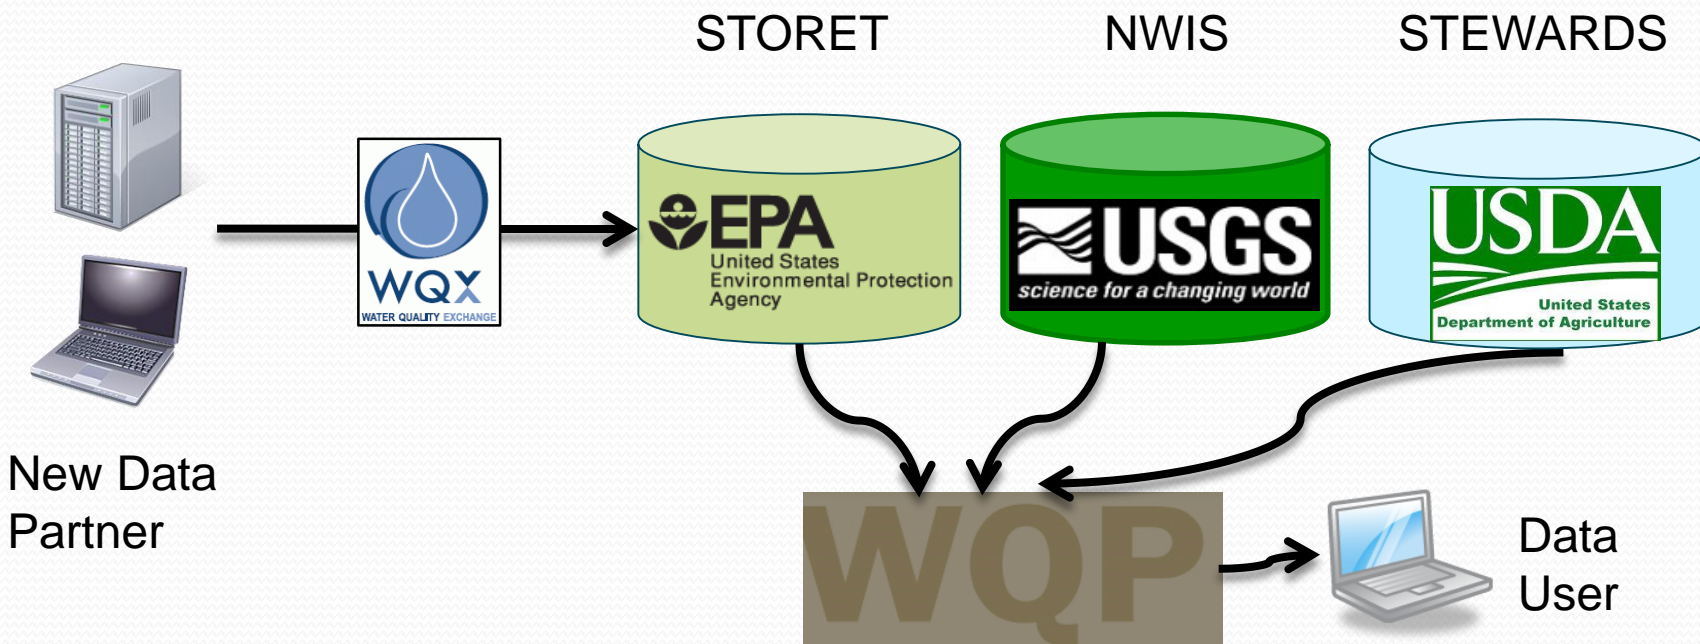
STORET

NWIS

STEWARDS

WQX
WATER QUALITY EXCHANGE

EPA
United States Environmental Protection Agency

USGS
science for a changing world

USDA
United States Department of Agriculture

New Data Partner

WQP

Data User